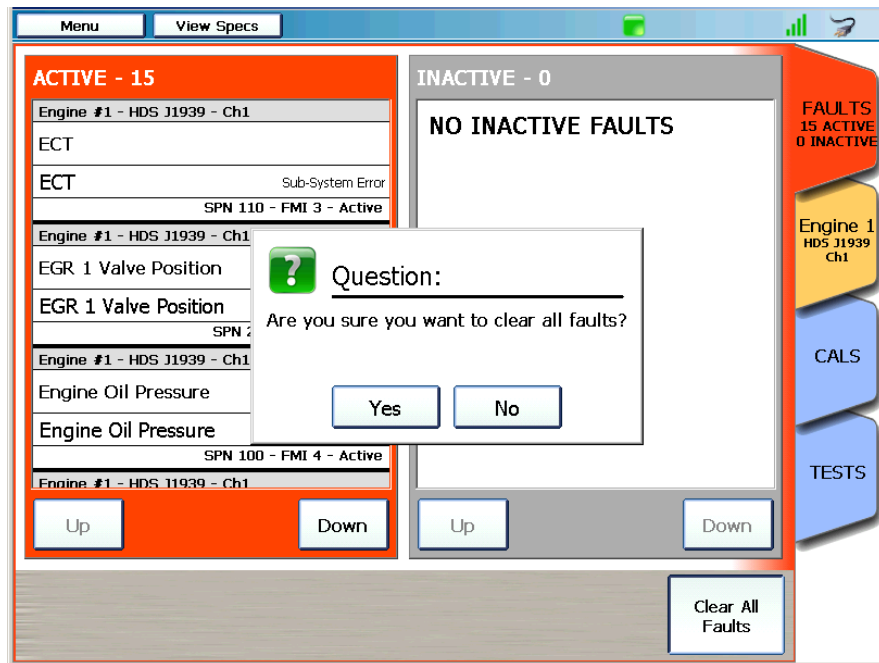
Menu
View Specs

ACTIVE - 15

Engine #1 - HDS J1939 - Ch1
ECT
ECT Sub-System Error
SPN 110 - FMI 3 - Active

Engine #1 - HDS J1939 - Ch1
EGR 1 Valve Position
EGR 1 Valve Position
SPN 2

Engine #1 - HDS J1939 - Ch1
Engine Oil Pressure
Engine Oil Pressure
SPN 100 - FMI 4 - Active

Engine #1 - HDS J1939 - Ch1

Up
Down

INACTIVE - 0

NO INACTIVE FAULTS

Up
Down

Question:
Are you sure you want to clear all faults?
Yes
No

FAULTS
15 ACTIVE
0 INACTIVE

Engine 1
HDS J1939
Ch1

CALS

TESTS

Clear All Faults